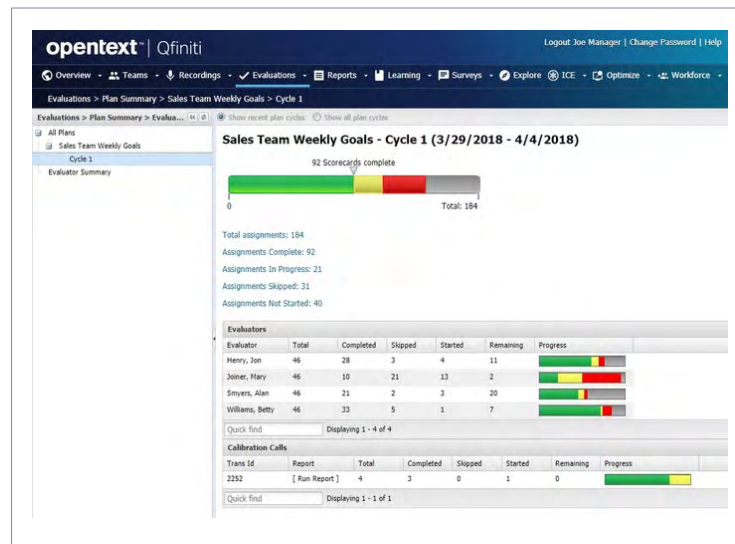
opentext | Qfiniti

Logout Joe Manager | Change Password | Help

Overview Teams Recordings Evaluations Reports Learning Surveys Explore ICE Optimize Workforce

Evaluations > Plan Summary > Sales Team Weekly Goals > Cycle 1

Evaluations > Plan Summary > Evalua...

Show recent plan cycles Show all plan cycles

All Plans
Sales Team Weekly Goals
Cycle 1
Evaluator Summary

Sales Team Weekly Goals - Cycle 1 (3/29/2018 - 4/4/2018)

92 Scorecards complete

0

Total: 184

Total assignments: 184

Assignments Complete: 92

Assignments In Progress: 21

Assignments Skipped: 31

Assignments Not Started: 40

Evaluators

| Evaluator | Total | Completed | Skipped | Started | Remaining | Progress |
|---|---|---|---|---|---|---|
| Henry, Jon | 46 | 28 | 3 | 4 | 11 | |
| Joiner, Mary | 46 | 10 | 21 | 13 | 2 | |
| Smyers, Alan | 46 | 21 | 2 | 3 | 20 | |
| Williams, Betty | 46 | 33 | 5 | 1 | 7 | |

Quick find Displaying 1 - 4 of 4

Calibration Calls

| Trans Id | Report | Total | Completed | Skipped | Started | Remaining | Progress |
|---|---|---|---|---|---|---|---|
| 2252 | [ Run Report ] | 4 | 3 | 0 | 1 | 0 | |

Quick find Displaying 1 - 1 of 1